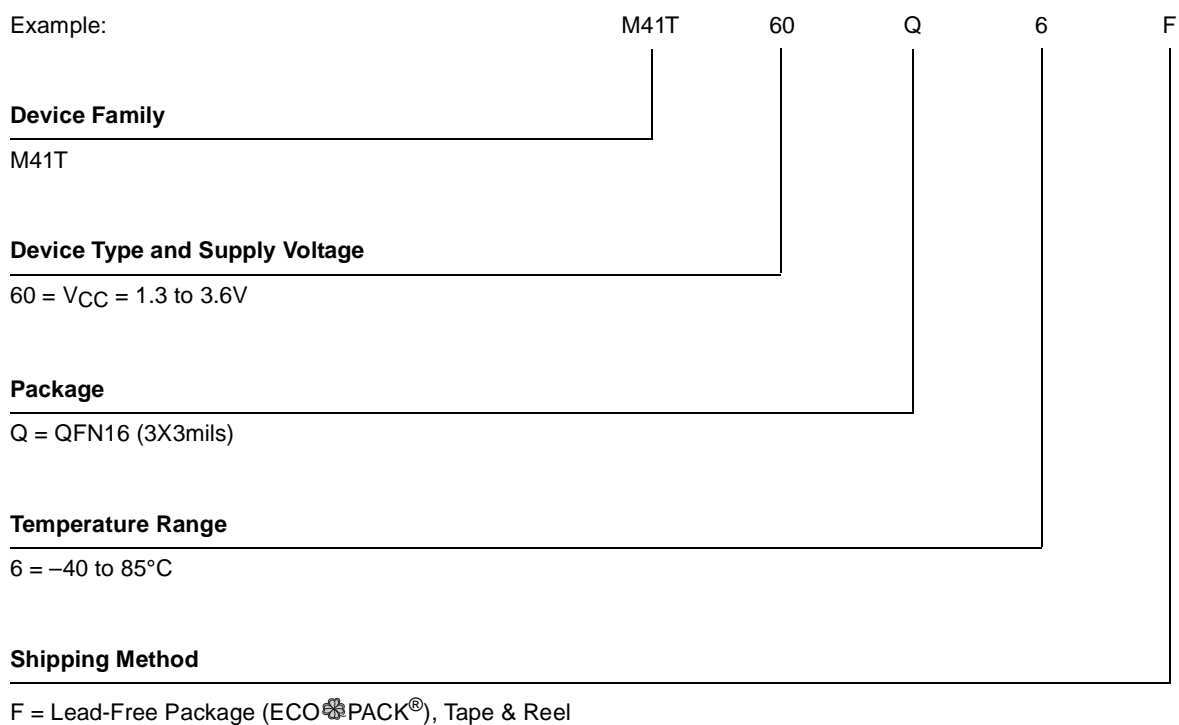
Example: M41T 60 Q 6 F

**Device Family**

M41T

**Device Type and Supply Voltage**

60 = $V_{CC}$ = 1.3 to 3.6V

**Package**

Q = QFN16 (3X3mils)

**Temperature Range**

6 = –40 to 85°C

**Shipping Method**

F = Lead-Free Package (ECOPACK®), Tape & Reel